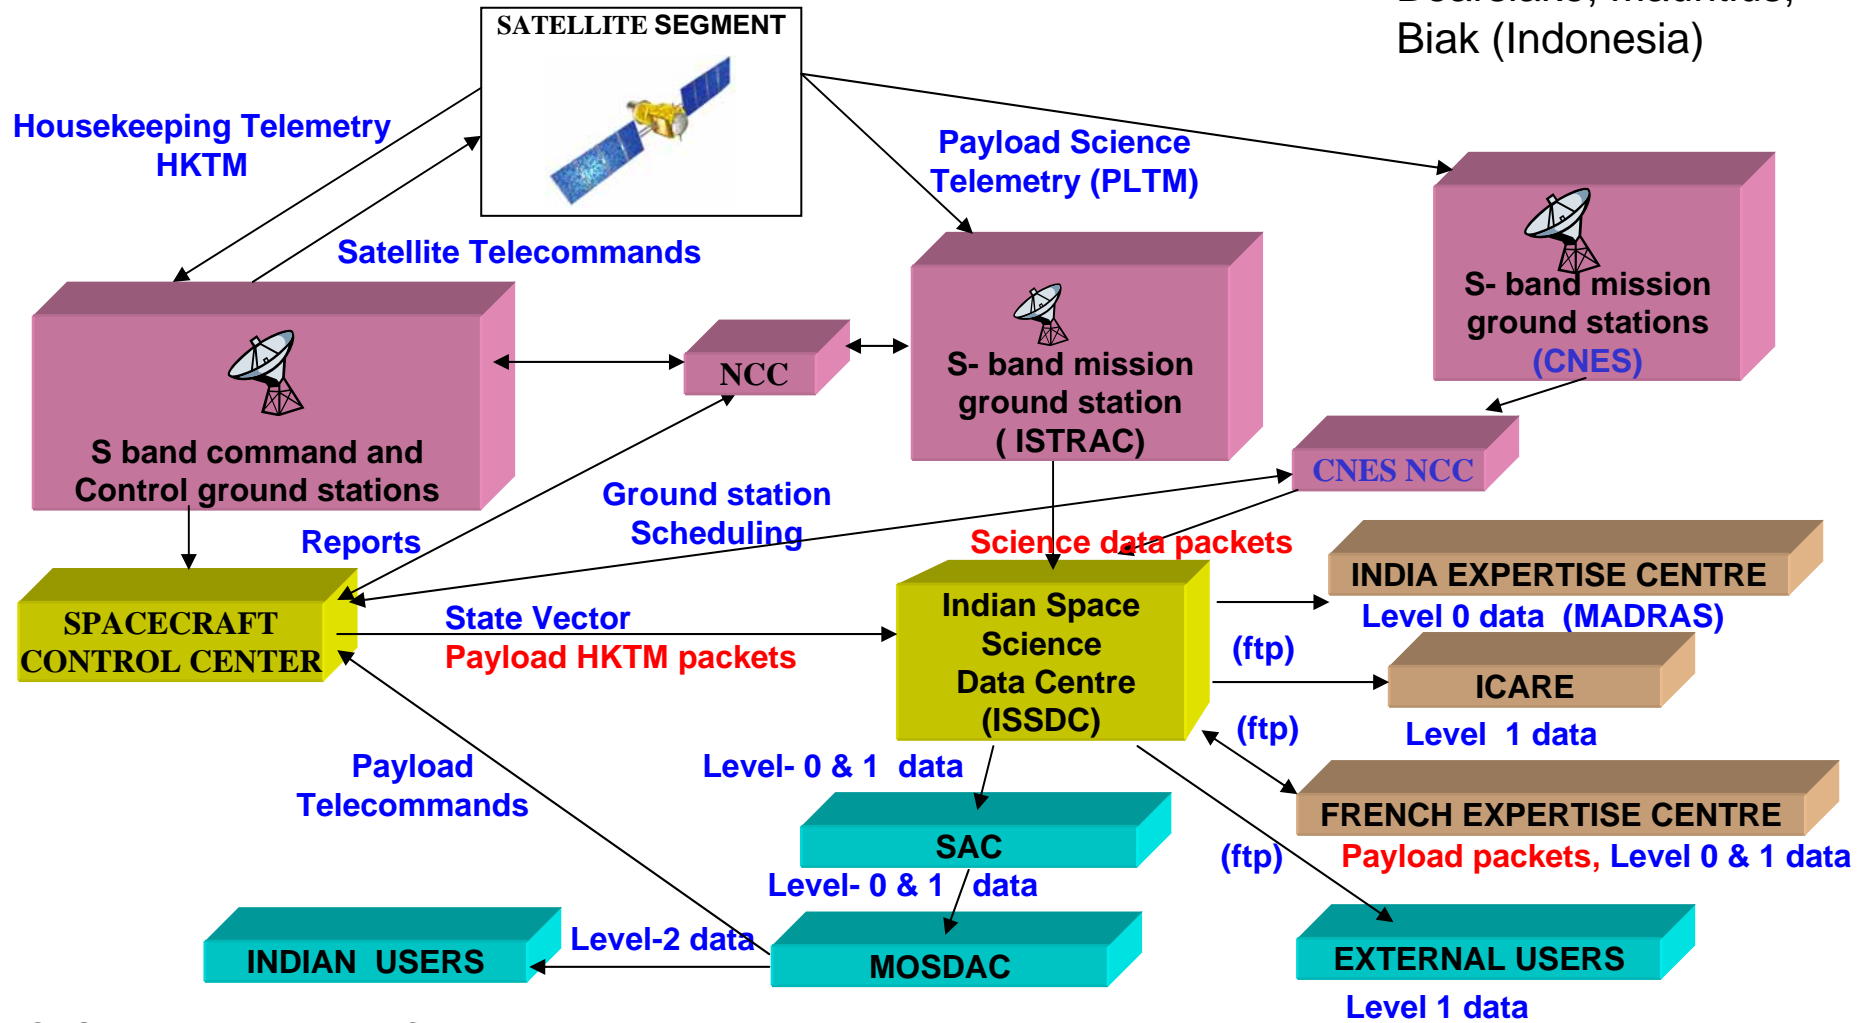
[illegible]
Biak (Indonesia)

SATELLITE SEGMENT

Housekeeping Telemetry HKTM

Payload Science Telemetry (PLTM)

Satellite Telecommands

S- band mission ground stations (CNES)

NCC

S- band mission ground station ( ISTRAC)

S band command and Control ground stations

CNES NCC

Ground station Scheduling

Reports

Science data packets

SPACECRAFT CONTROL CENTER

INDIA EXPERTISE CENTRE

Indian Space Science Data Centre (ISSDC)

State Vector

Payload HKTM packets

Level 0 data (MADRAS)

(ftp)

ICARE

(ftp)

Level 1 data

Payload Telecommands

Level- 0 & 1 data

FRENCH EXPERTISE CENTRE

SAC

(ftp)

Payload packets, Level 0 & 1 data

Level- 0 & 1 data

INDIAN USERS

Level-2 data

MOSDAC

EXTERNAL USERS

Level 1 data